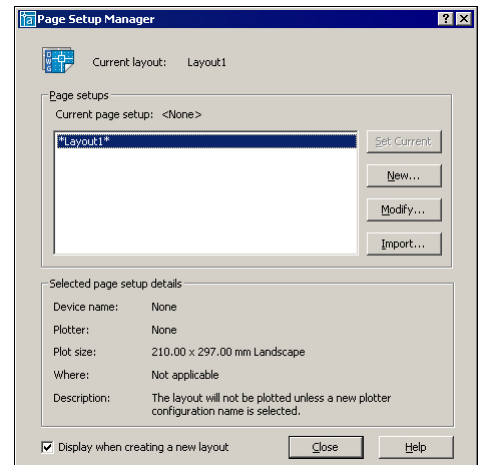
Page Setup Manager

? X

Current layout: Layout1

Page setups

Current page setup: <None>

*Layout1*

Set Current

New...

Modify...

Import...

Selected page setup details

| Device name: | None |
|---|---|
| Plotter: | None |
| Plot size: | 210.00 x 297.00 mm Landscape |
| Where: | Not applicable |
| Description: | The layout will not be plotted unless a new plotter configuration name is selected. |

Display when creating a new layout

Close

Help